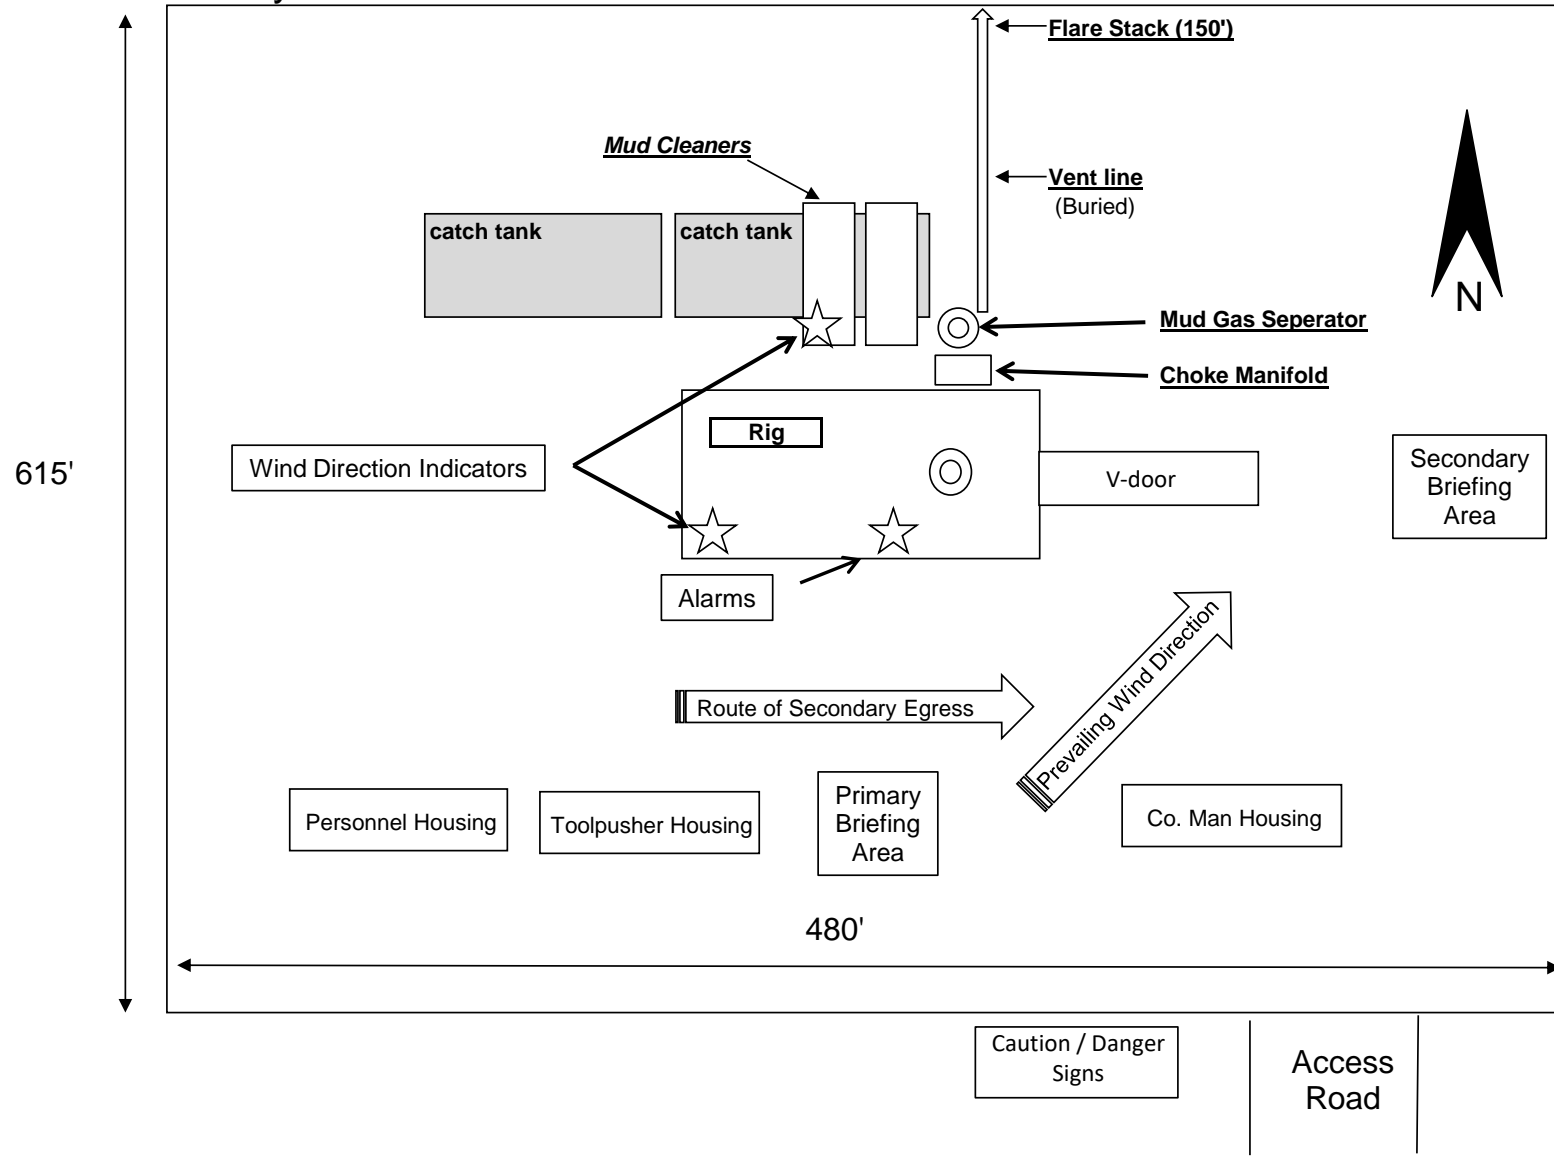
Flare Stack (150')

Mud Cleaners

Vent line
(Buried)

N

catch tank

catch tank

Mud Gas Seperator

Choke Manifold

615'

Rig

Wind Direction Indicators

V-door

Secondary Briefing Area

Alarms

Prevailing Wind Direction

Route of Secondary Egress

Personnel Housing

Toolpusher Housing

Primary Briefing Area

Co. Man Housing

480'

Caution / Danger Signs

Access Road